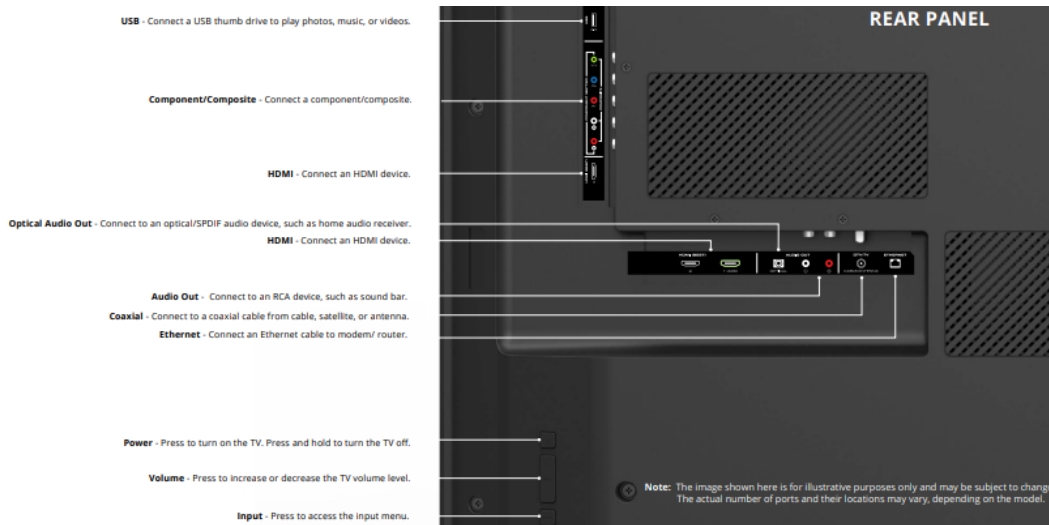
REAR PANEL

USB - Connect a USB thumb drive to play photos, music, or videos.

Component/Composite - Connect a component/composite.

HDMI - Connect an HDMI device.

Optical Audio Out - Connect to an optical/SPDIF audio device, such as home audio receiver.

HDMI - Connect an HDMI device.

Audio Out - Connect to an RCA device, such as sound bar.

Coaxial - Connect to a coaxial cable from cable, satellite, or antenna.

Ethernet - Connect an Ethernet cable to modem/ router.

Power - Press to turn on the TV. Press and hold to turn the TV off.

Volume - Press to increase or decrease the TV volume level.

Input - Press to access the input menu.

Note: The image shown here is for illustrative purposes only and may be subject to chang
The actual number of ports and their locations may vary, depending on the model.